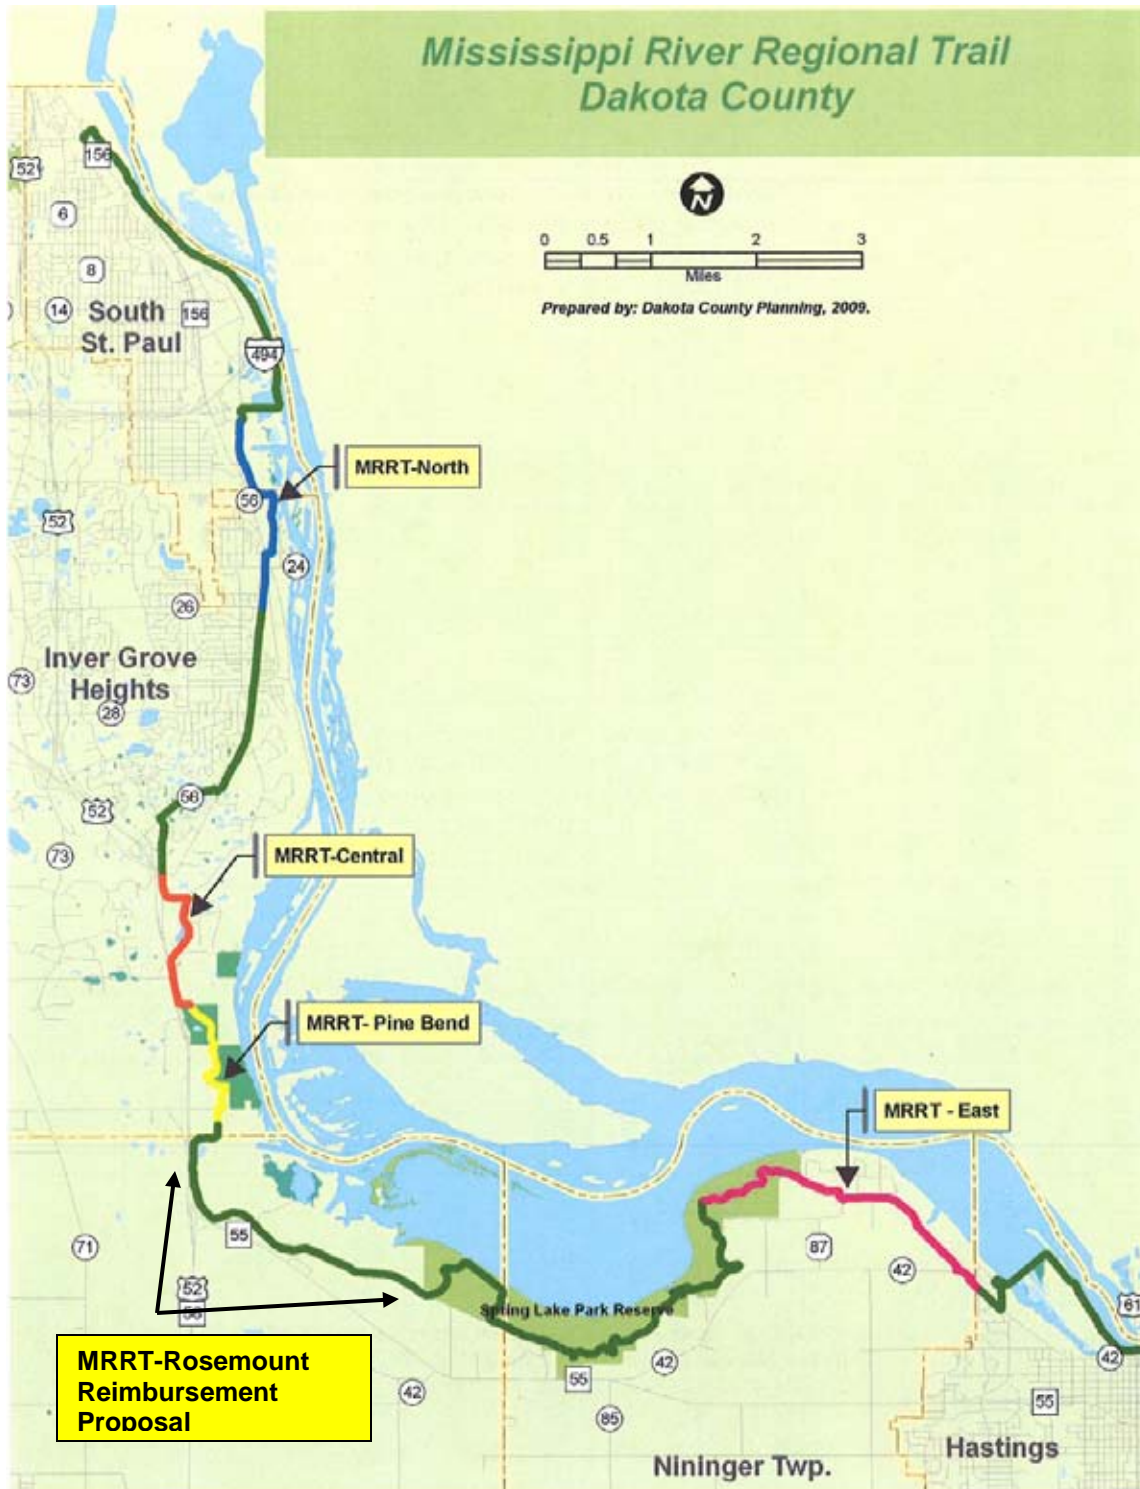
Mississippi River Regional Trail
Dakota County

N

0 0.5 1 2 3
Miles

Prepared by: Dakota County Planning, 2009.

52
156
6
8
14
South St. Paul
156
494

MRRT-North

56
52
24
26

Inver Grove Heights
73
28

56
52
73

MRRT-Central

MRRT- Pine Bend

MRRT - East

71
55
52
56
87
42

Spring Lake Park Reserve

61
42

MRRT-Rosemount Reimbursement Proposal

55
42
42
85
55

Hastings

Nininger Twp.